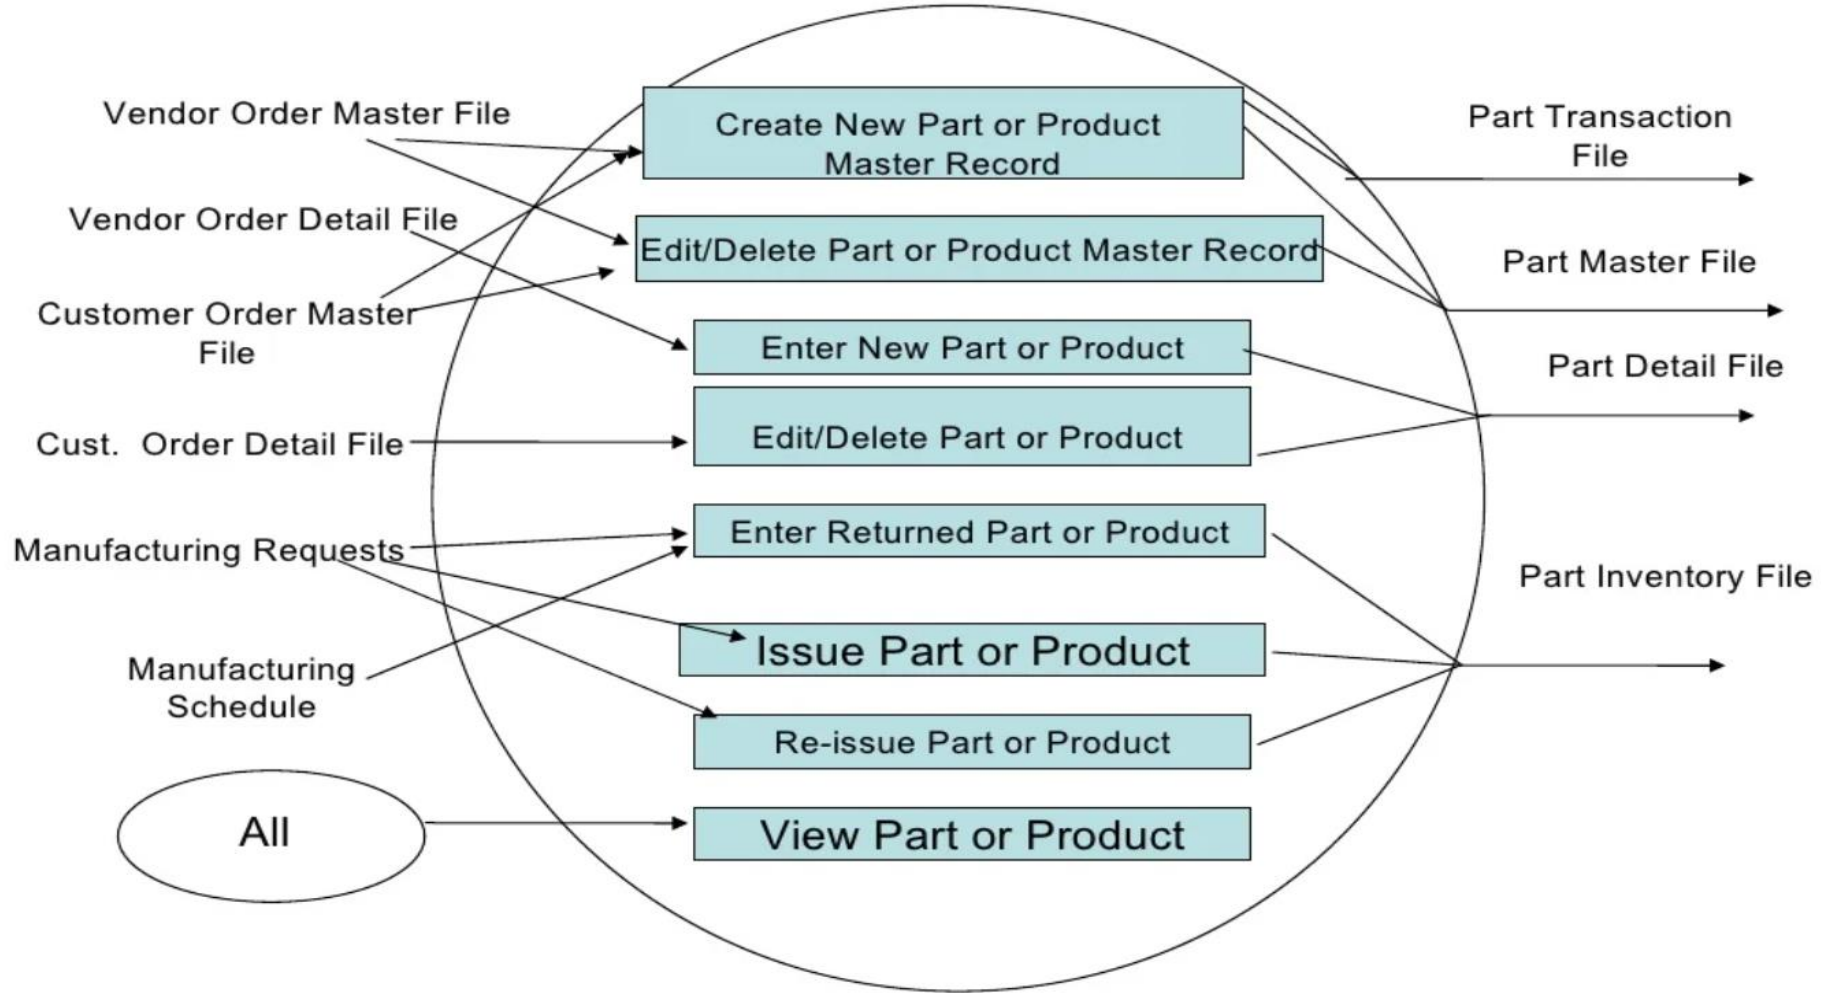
Vendor Order Master File

Vendor Order Detail File

Customer Order Master File

Cust. Order Detail File

Manufacturing Requests

Manufacturing Schedule

All

Create New Part or Product Master Record

Edit/Delete Part or Product Master Record

Enter New Part or Product

Edit/Delete Part or Product

Enter Returned Part or Product

Issue Part or Product

Re-issue Part or Product

View Part or Product

Part Transaction File

Part Master File

Part Detail File

Part Inventory File